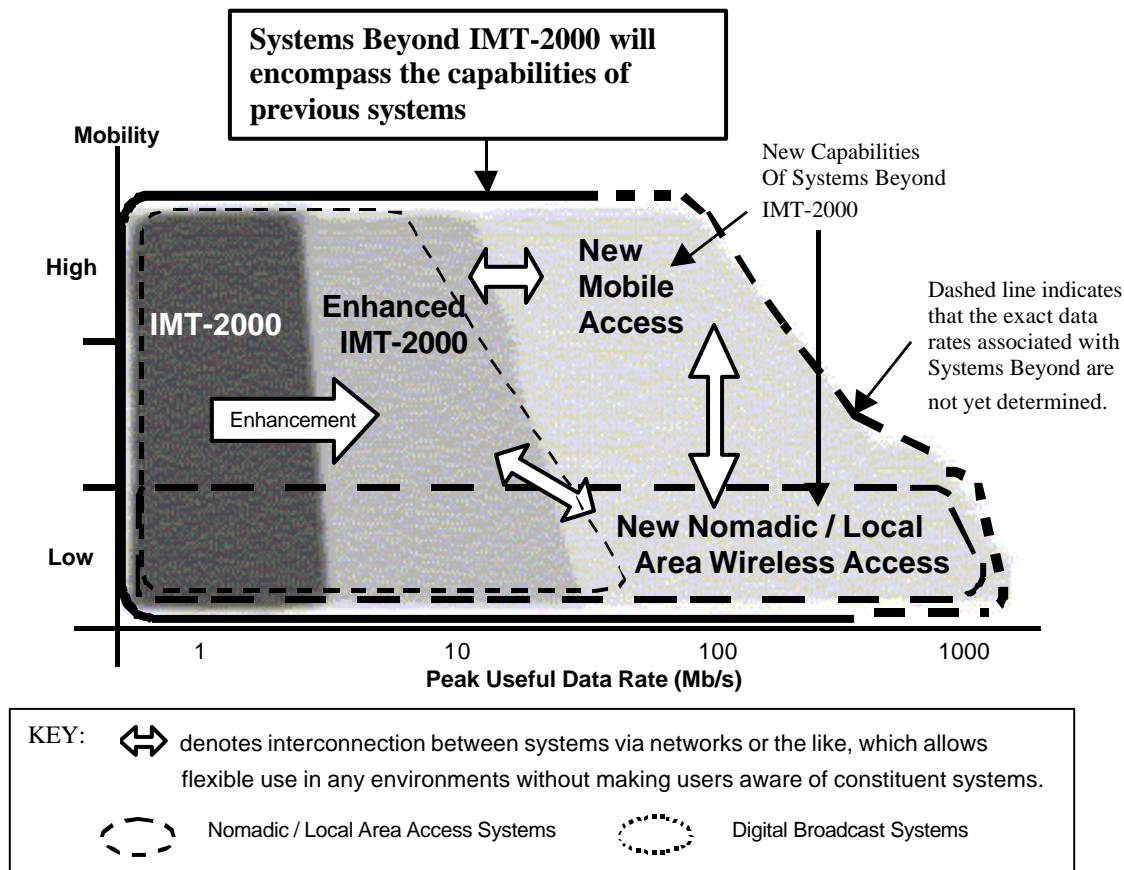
Systems Beyond IMT-2000 will encompass the capabilities of previous systems

Mobility

New Capabilities Of Systems Beyond IMT-2000

High

New Mobile Access

Enhanced IMT-2000

IMT-2000

Dashed line indicates that the exact data rates associated with Systems Beyond are not yet determined.

Enhancement

New Nomadic / Local Area Wireless Access

Low

1

10

100

1000

Peak Useful Data Rate (Mb/s)

KEY: denotes interconnection between systems via networks or the like, which allows flexible use in any environments without making users aware of constituent systems.

Nomadic / Local Area Access Systems

Digital Broadcast Systems